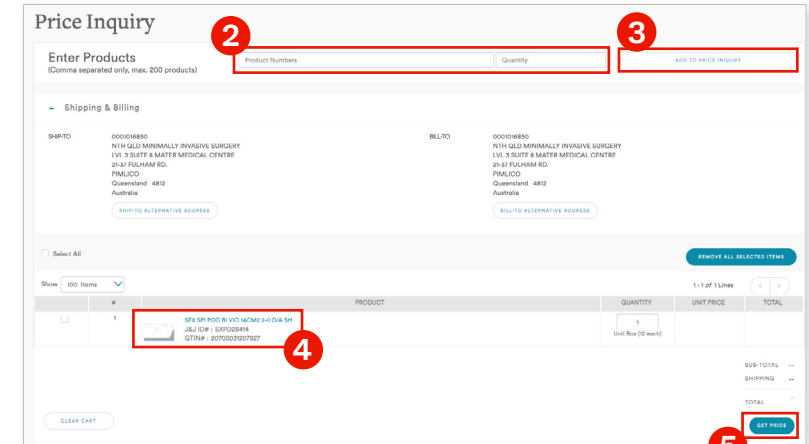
Price Inquiry

Enter Products
(Comma separated only, max. 200 products)

2

Product Numbers

Quantity

3

ADD TO PRICE INQUIRY

– Shipping & Billing

SHIP-TO
0001016850
NTH QLD MINIMALLY INVASIVE SURGERY
LVL 3 SUITE 8 MATER MEDICAL CENTRE
21-37 FULHAM RD.
PIMLICO
Queensland 4812
Australia

SHIP-TO ALTERNATIVE ADDRESS

BILL-TO
0001016850
NTH QLD MINIMALLY INVASIVE SURGERY
LVL 3 SUITE 8 MATER MEDICAL CENTRE
21-37 FULHAM RD.
PIMLICO
Queensland 4812
Australia

BILL-TO ALTERNATIVE ADDRESS

Select All

REMOVE ALL SELECTED ITEMS

Show 100 Items

1 - 1 of 1 Lines

| | # | PRODUCT | QUANTITY | UNIT PRICE | TOTAL |
|---|---|---|---|---|---|
| | 1 | SFX SPI PDO BI VIO 14CM2 2-0 O/A SH<br>J&J ID# : SXPD2B414<br>GTIN# : 20705031207827 | 1<br>Unit Box (10 each) | | |

4

SUB-TOTAL --
SHIPPING --
TOTAL --

CLEAR CART

GET PRICE

5